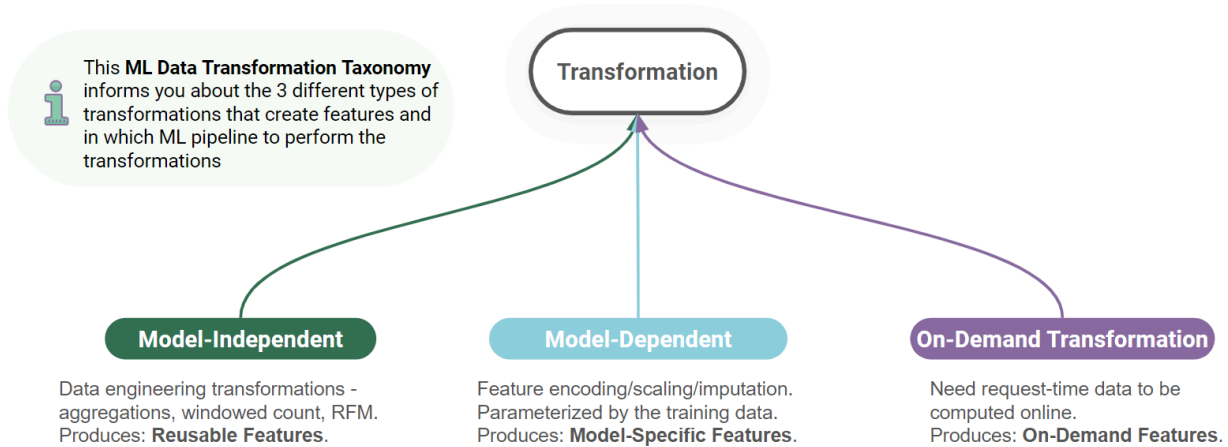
This **ML Data Transformation Taxonomy** informs you about the 3 different types of transformations that create features and in which ML pipeline to perform the transformations

Transformation

Model-Independent

Data engineering transformations - aggregations, windowed count, RFM. Produces: **Reusable Features**.

Model-Dependent

Feature encoding/scaling/imputation. Parameterized by the training data. Produces: **Model-Specific Features**.

On-Demand Transformation

Need request-time data to be computed online. Produces: **On-Demand Features**.